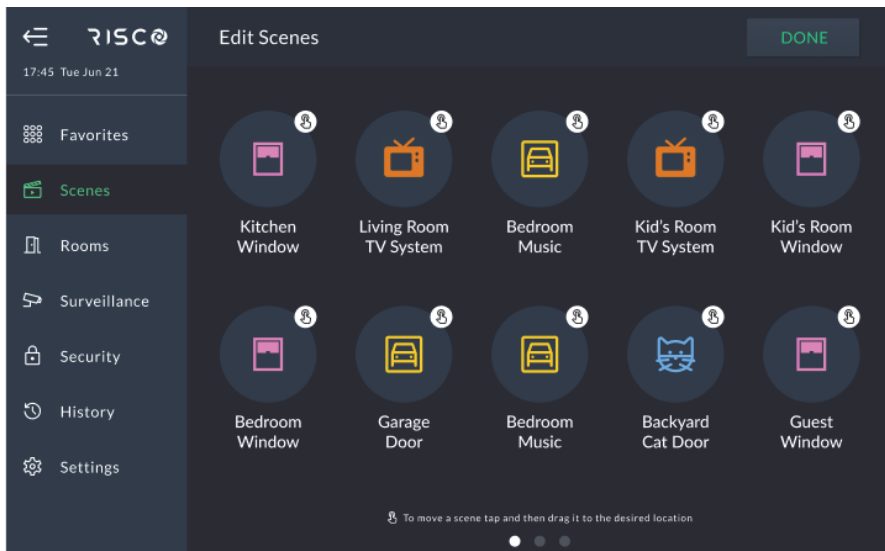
RISCO
17:45 Tue Jun 21

Favorites
Scenes
Rooms
Surveillance
Security
History
Settings

Edit Scenes
DONE

Kitchen Window
Living Room TV System
Bedroom Music
Kid's Room TV System
Kid's Room Window

Bedroom Window
Garage Door
Bedroom Music
Backyard Cat Door
Guest Window

To move a scene tap and then drag it to the desired location